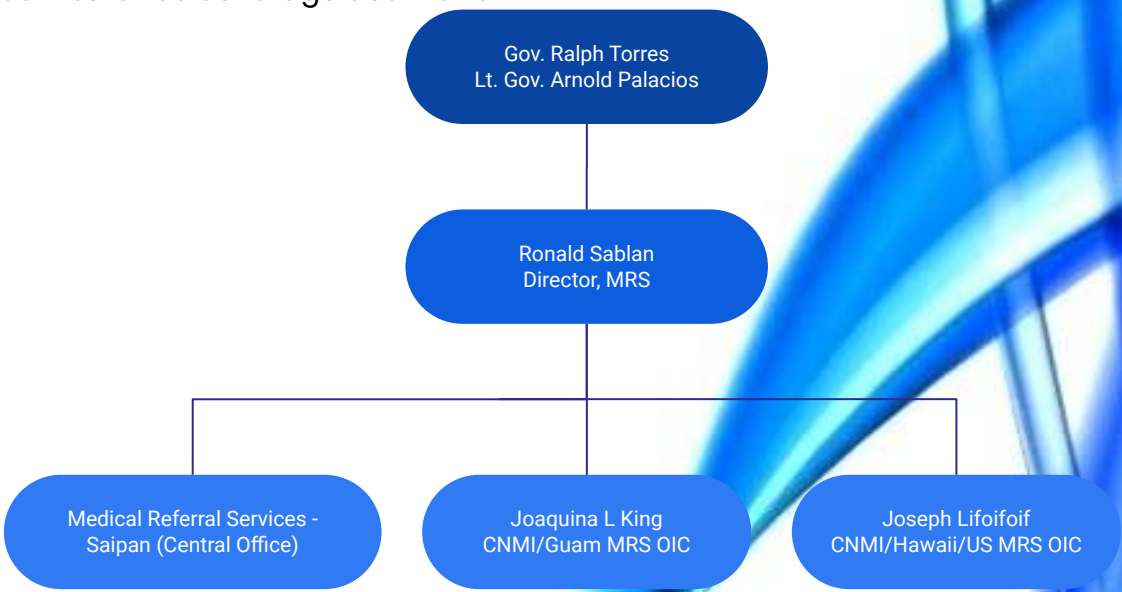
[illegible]

Gov. Ralph Torres
Lt. Gov. Arnold Palacios

Ronald Sablan
Director, MRS

Medical Referral Services - Saipan (Central Office)

Joaquina L King
CNMI/Guam MRS OIC

Joseph Lifoifoif
CNMI/Hawaii/US MRS OIC